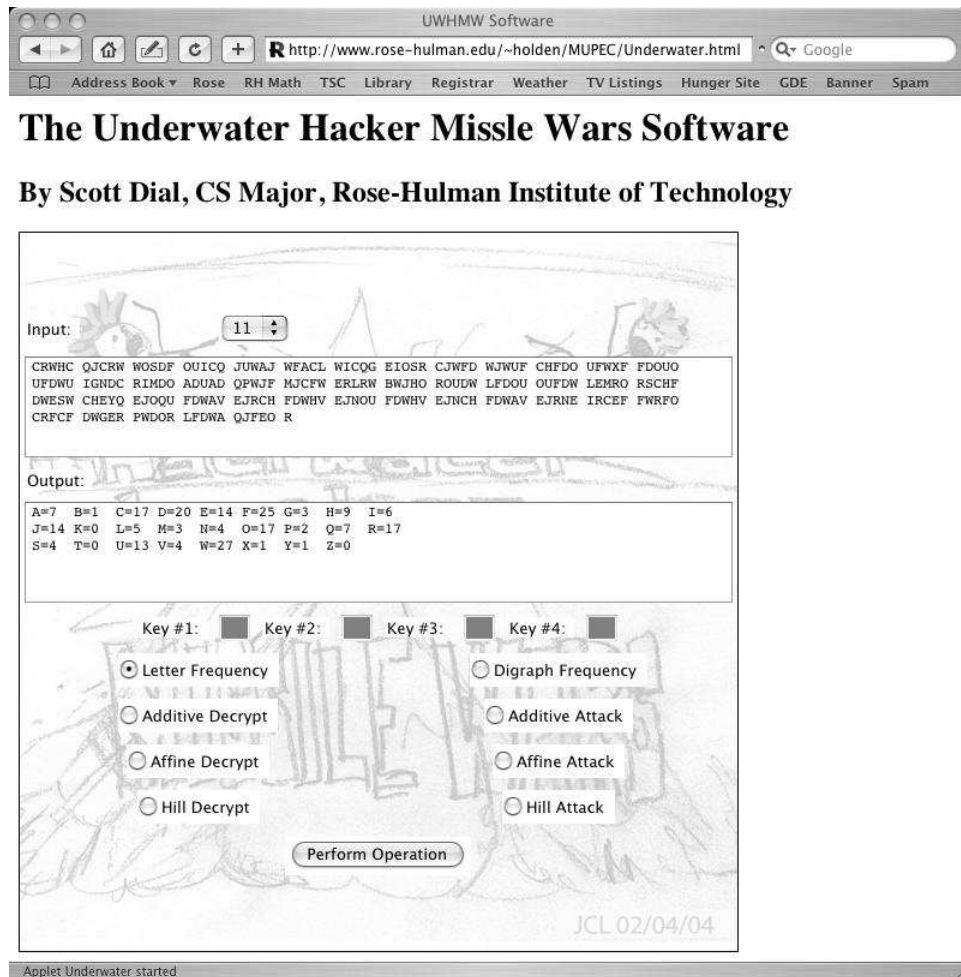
UWHMW Software

http://www.rose-hulman.edu/~holden/MUPEC/Underwater.html

Google

Address Book ▾ Rose RH Math TSC Library Registrar Weather TV Listings Hunger Site GDE Banner Spam

# The Underwater Hacker Missle Wars Software

## By Scott Dial, CS Major, Rose-Hulman Institute of Technology

Input: 11

CRWHC QJCRW WOSDF OUICQ JUWAJ WFACL WICQG EIOSR CJWFD WJWUF CHFDO UFWXF FDOUO UFDWU IGNDC RIMDO ADUAD QPWJF MJCFW ERLRW BWJHO ROUDW LFDOU OUFDW LEMRO RSCHF DWESW CHEYQ EJOQU FDWAV EJRCH FDWHV EJNOU FDWHV EJNCH FDWAV EJRNE IRCEF FWRFO CRFCF DWGER PWDOR LFDWA QJFEO R

Output:

A=7 B=1 C=17 D=20 E=14 F=25 G=3 H=9 I=6
J=14 K=0 L=5 M=3 N=4 O=17 P=2 Q=7 R=17
S=4 T=0 U=13 V=4 W=27 X=1 Y=1 Z=0

Key #1: Key #2: Key #3: Key #4:

Letter Frequency
Digraph Frequency
Additive Decrypt
Additive Attack
Affine Decrypt
Affine Attack
Hill Decrypt
Hill Attack

Perform Operation

JCL 02/04/04

Applet Underwater started